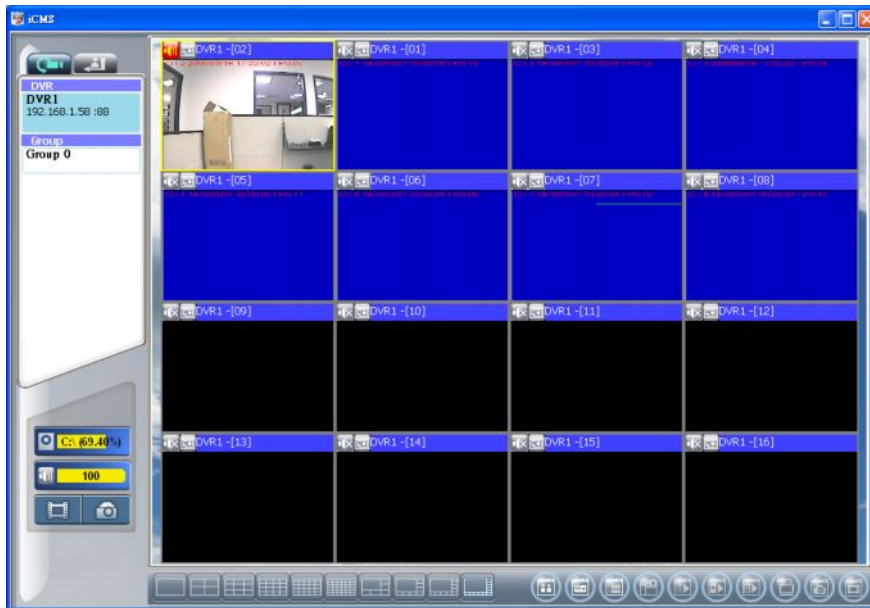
iCMS

DVR
DVR1
192.168.1.58 :88

Group
Group 0

DVR1 -[02]
DVR1 -[01]
DVR1 -[03]
DVR1 -[04]
DVR1 -[05]
DVR1 -[06]
DVR1 -[07]
DVR1 -[08]
DVR1 -[09]
DVR1 -[10]
DVR1 -[11]
DVR1 -[12]
DVR1 -[13]
DVR1 -[14]
DVR1 -[15]
DVR1 -[16]

C:\ (69.40%)
100